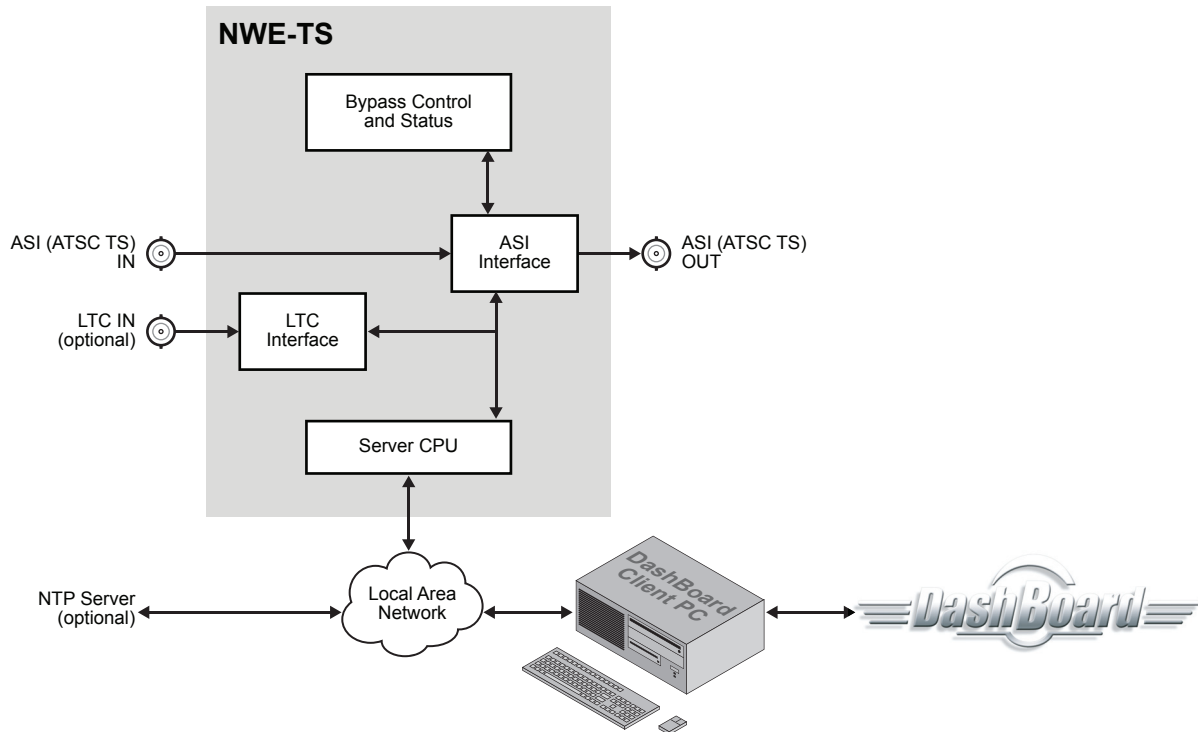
NWE-TS

Bypass Control and Status

ASI (ATSC TS) IN

ASI Interface

ASI (ATSC TS) OUT

LTC IN (optional)

LTC Interface

Server CPU

NTP Server (optional)

Local Area Network

DashBoard Client PC

DashBoard